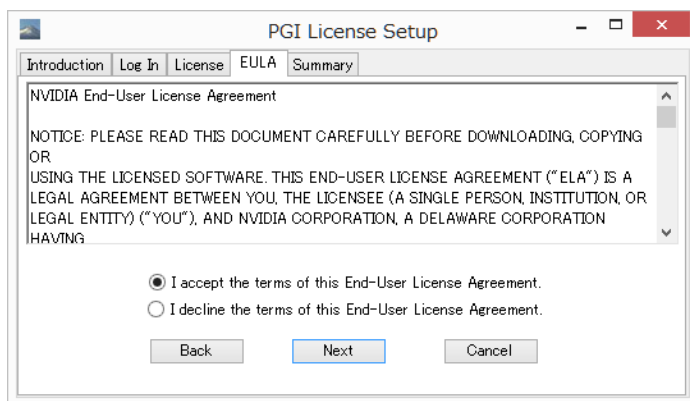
PGI License Setup

Introduction | Log In | License | EULA | Summary

NVIDIA End-User License Agreement

NOTICE: PLEASE READ THIS DOCUMENT CAREFULLY BEFORE DOWNLOADING, COPYING OR
USING THE LICENSED SOFTWARE. THIS END-USER LICENSE AGREEMENT ("ELA") IS A LEGAL AGREEMENT BETWEEN YOU, THE LICENSEE (A SINGLE PERSON, INSTITUTION, OR LEGAL ENTITY) ("YOU"), AND NVIDIA CORPORATION, A DELAWARE CORPORATION HAVING

I accept the terms of this End-User License Agreement.
I decline the terms of this End-User License Agreement.

Back
Next
Cancel